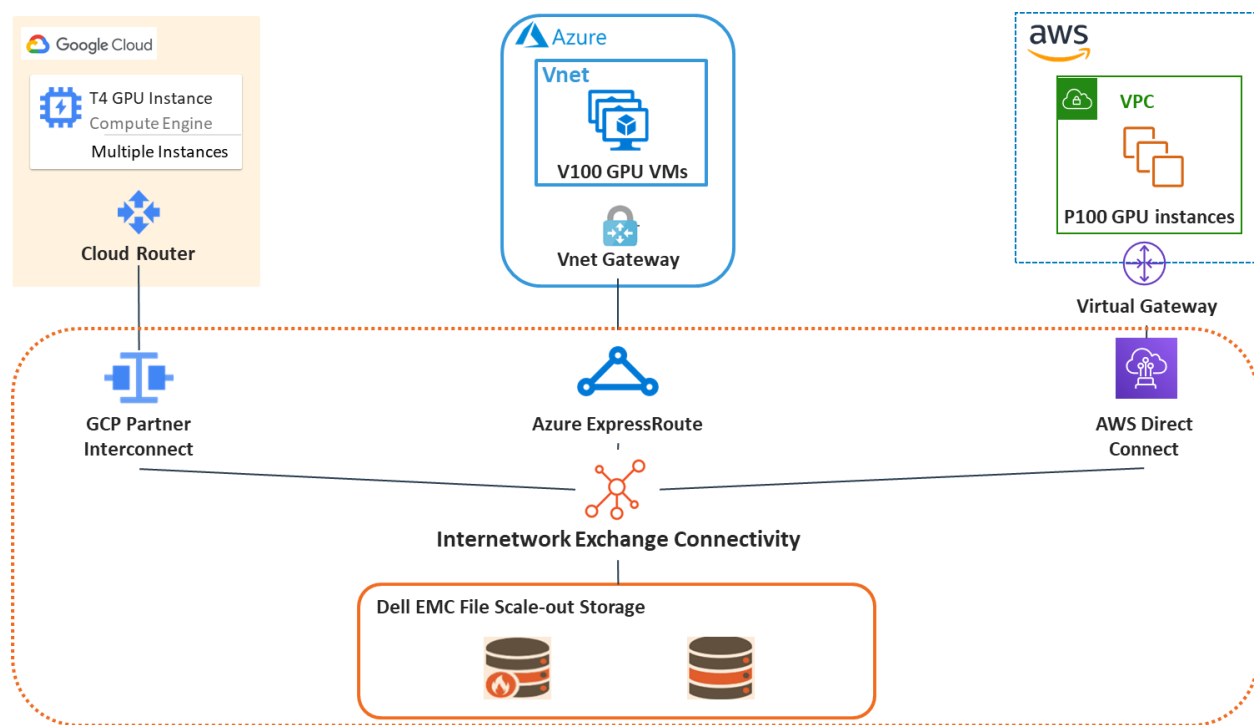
Google Cloud

T4 GPU Instance
Compute Engine
Multiple Instances

Cloud Router

Azure

Vnet

V100 GPU VMs

Vnet Gateway

aws

VPC

P100 GPU instances

Virtual Gateway

GCP Partner Interconnect

Azure ExpressRoute

AWS Direct Connect

Internetwork Exchange Connectivity

Dell EMC File Scale-out Storage